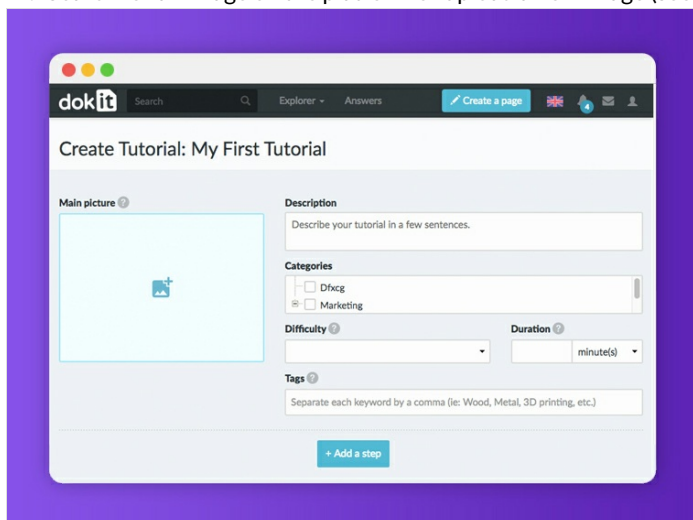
dokit Search Explorer Answers Create a page 4

Create Tutorial: My First Tutorial

Main picture

Description

Describe your tutorial in a few sentences.

Categories

Dfxcg

Marketing

Difficulty

Duration

minute(s)

Tags

Separate each keyword by a comma (ie: Wood, Metal, 3D printing, etc.)

+ Add a step